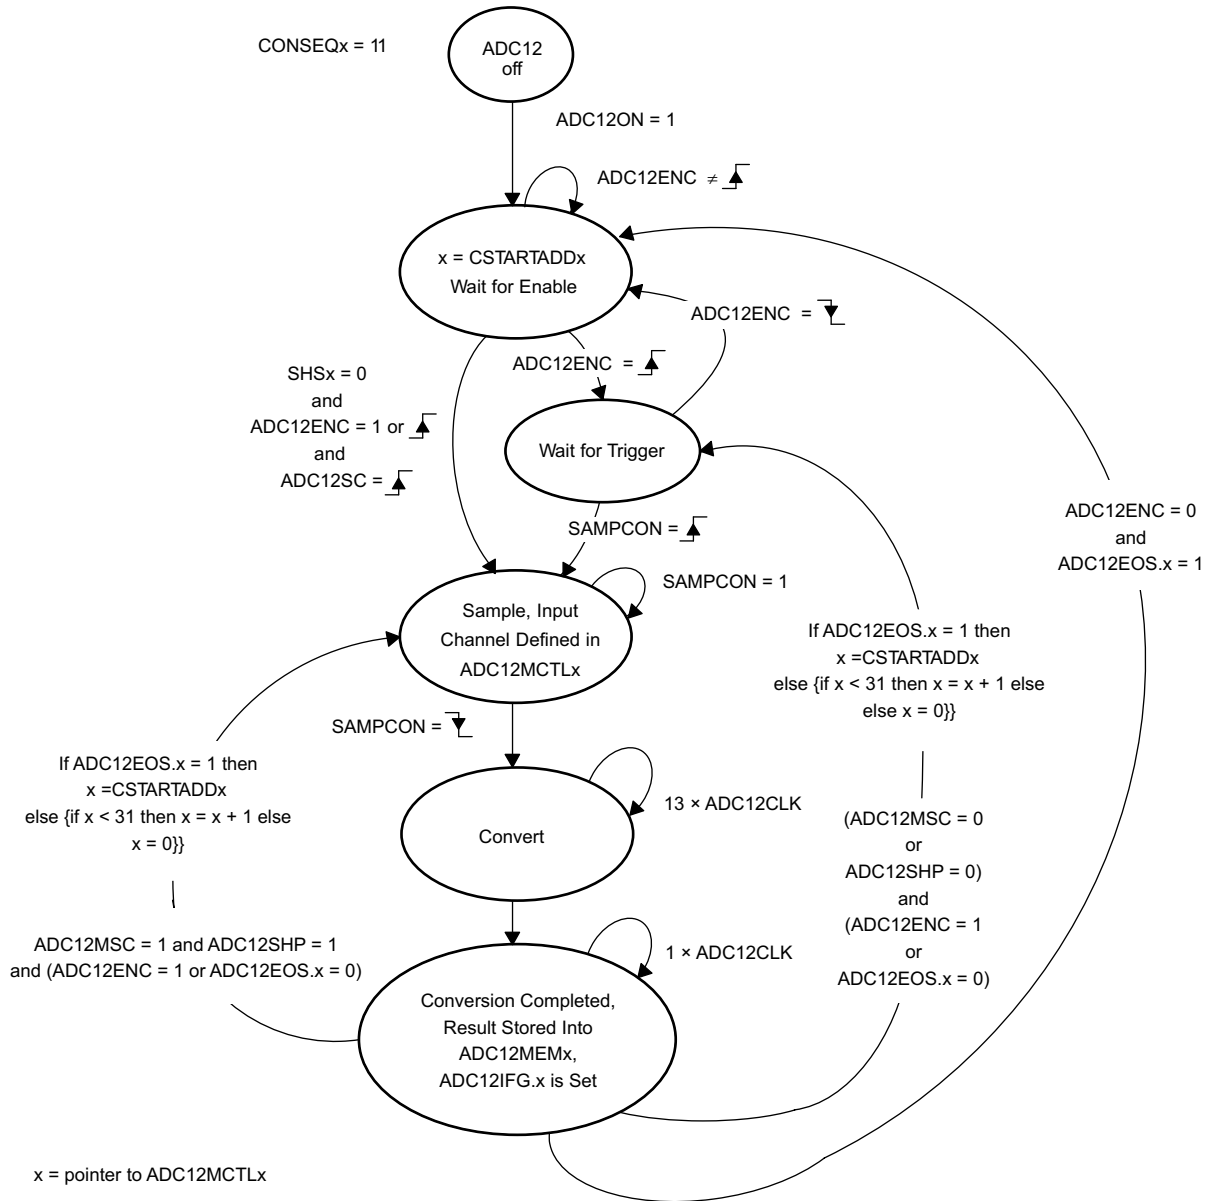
CONSEQx = 11

ADC12 off

ADC12ON = 1

ADC12ENC ≠ [rising edge]

x = CSTARTADDx
Wait for Enable

ADC12ENC = [falling edge]

ADC12ENC = [rising edge]

SHSx = 0
and
ADC12ENC = 1 or [rising edge]
and
ADC12SC = [rising edge]

Wait for Trigger

SAMPCON = [rising edge]

ADC12ENC = 0
and
ADC12EOS.x = 1

SAMPCON = 1

Sample, Input Channel Defined in ADC12MCTLx

If ADC12EOS.x = 1 then
x =CSTARTADDx
else {if x < 31 then x = x + 1 else
else x = 0}}

SAMPCON = [falling edge]

If ADC12EOS.x = 1 then
x =CSTARTADDx
else {if x < 31 then x = x + 1 else
x = 0}}

Convert

13 × ADC12CLK

(ADC12MSC = 0
or
ADC12SHP = 0)
and
(ADC12ENC = 1
or
ADC12EOS.x = 0)

ADC12MSC = 1 and ADC12SHP = 1
and (ADC12ENC = 1 or ADC12EOS.x = 0)

1 × ADC12CLK

Conversion Completed, Result Stored Into ADC12MEMx, ADC12IFG.x is Set

x = pointer to ADC12MCTLx